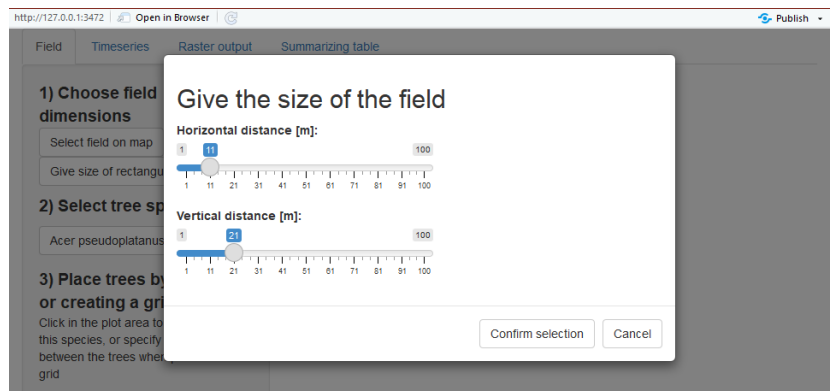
http://127.0.0.1:3472 | Open in Browser | Publish

Field Timeseries Raster output Summarizing table

1) Choose field dimensions

Select field on map

Give size of rectangu

2) Select tree sp

Acer pseudoplatanus

3) Place trees by or creating a gri

Click in the plot area to this species, or specify between the trees when grid

Give the size of the field

Horizontal distance [m]:

1 11 100

1 11 21 31 41 51 61 71 81 91 100

Vertical distance [m]:

1 21 100

1 11 21 31 41 51 61 71 81 91 100

Confirm selection Cancel